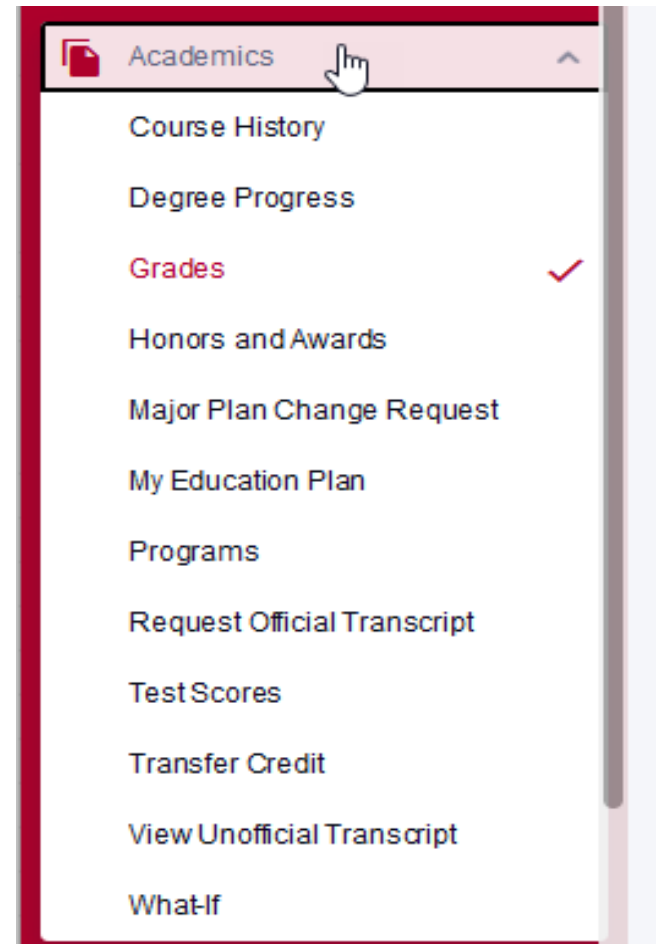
Academics

Course History

Degree Progress

Grades

Honors and Awards

Major Plan Change Request

My Education Plan

Programs

Request Official Transcript

Test Scores

Transfer Credit

View Unofficial Transcript

What-If